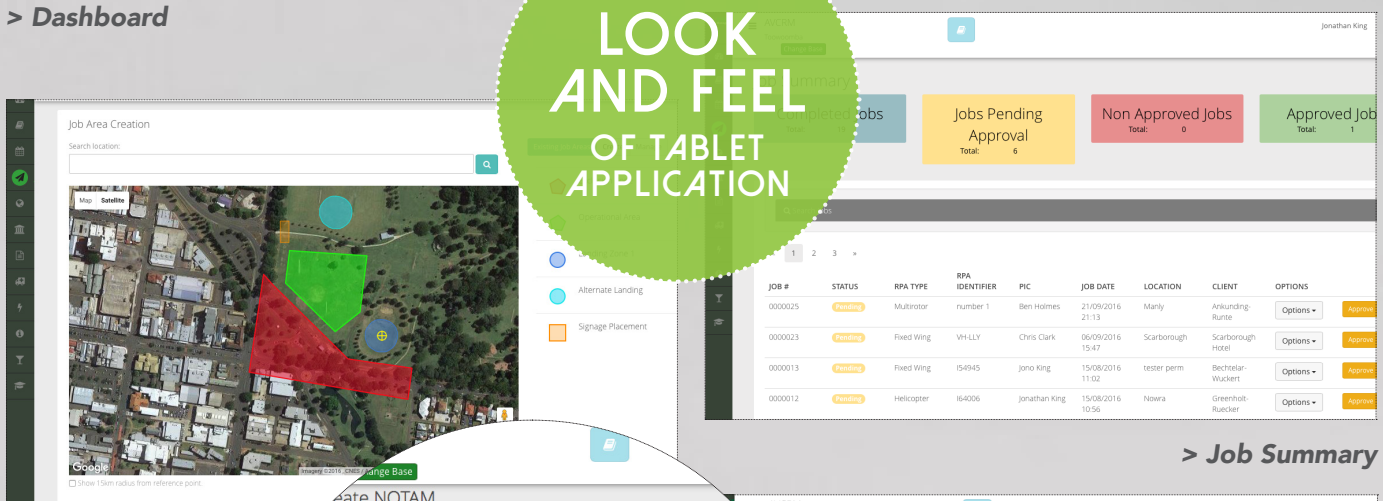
> Dashboard

LOOK AND FEEL OF TABLET APPLICATION

Jonathan King

Summary

Completed Jobs

Jobs Pending Approval
Total: 6

Non Approved Jobs
Total: 0

Approved Jobs
Total: 1

Job Area Creation

Search location:

Map Satellite

Alternate Landing

Signage Placement

Google

Imagery ©2016, CNES / Airbus

Change Base

Show 15km radius from reference point.

eate NOTAM

1 2 3 »

| JOB # | STATUS | RPA TYPE | RPA IDENTIFIER | PIC | JOB DATE | LOCATION | CLIENT | OPTIONS | |
|---|---|---|---|---|---|---|---|---|---|
| 0000025 | Pending | Multirotor | number 1 | Ben Holmes | 21/09/2016 21:13 | Manly | Ankunding-Runte | Options ▾ | Approve |
| 0000023 | Pending | Fixed Wing | VH-LLY | Chris Clark | 06/09/2016 15:47 | Scarborough | Scarborough Hotel | Options ▾ | Approve |
| 0000013 | Pending | Fixed Wing | I54945 | Jono King | 15/08/2016 11:02 | tester perm | Bechtelar-Wuckert | Options ▾ | Approve |
| 0000012 | Pending | Helicopter | I64006 | Jonathan King | 15/08/2016 10:56 | Nowra | Greenholt-Ruecker | Options ▾ | Approve |

> Job Summary